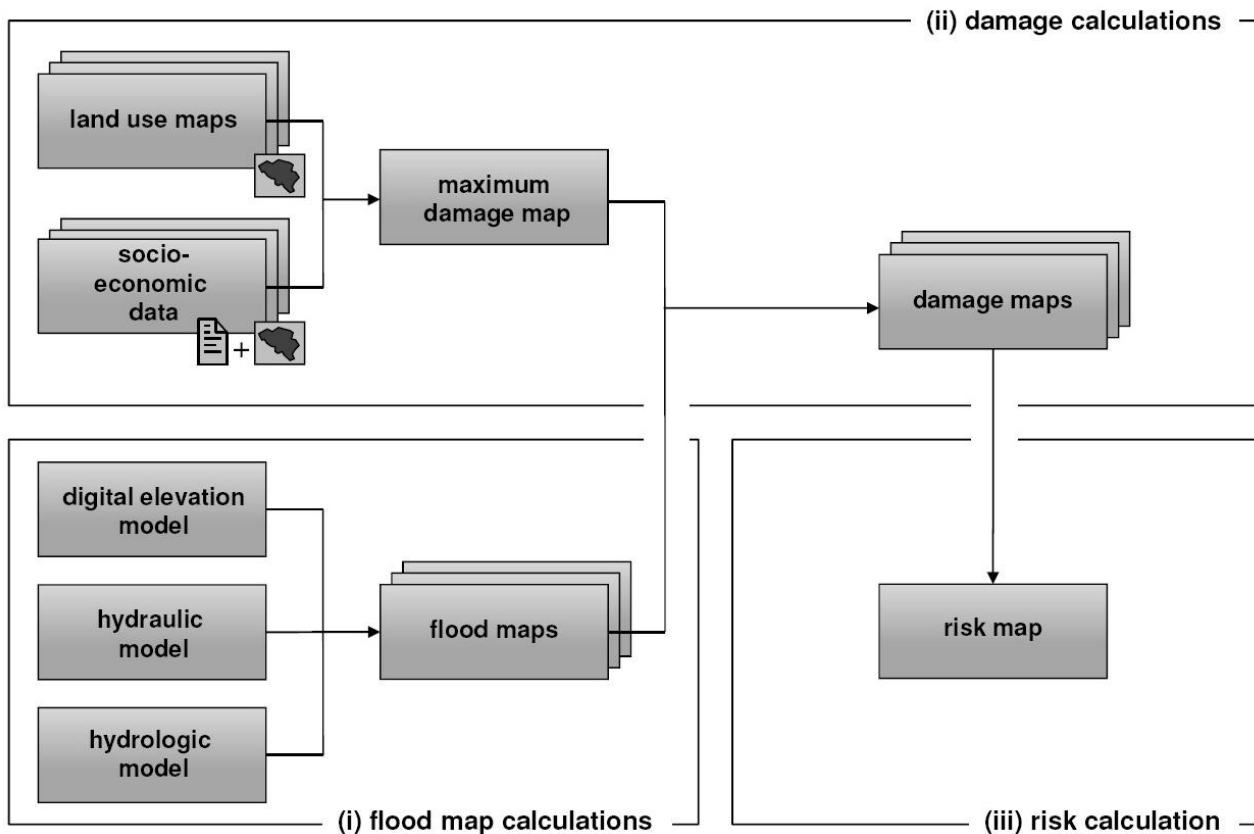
(ii) damage calculations

land use maps

socio-economic data

+

maximum damage map

damage maps

digital elevation model

hydraulic model

hydrologic model

flood maps

risk map

(i) flood map calculations

(iii) risk calculation